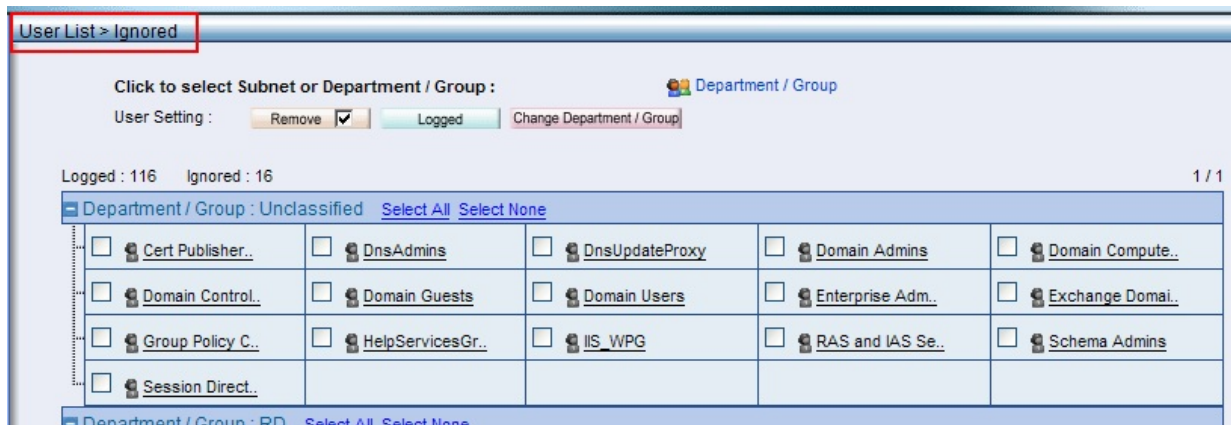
User List > Ignored

Click to select Subnet or Department / Group :

Department / Group

User Setting : Remove Logged Change Department / Group

Logged : 116 Ignored : 16

1 / 1

Department / Group : Unclassified Select All Select None

| | | | | |
|---|---|---|---|---|
| Cert Publisher.. | DnsAdmins | DnsUpdateProxy | Domain Admins | Domain Compute.. |
| Domain Control.. | Domain Guests | Domain Users | Enterprise Adm.. | Exchange Domai.. |
| Group Policy C.. | HelpServicesGr.. | IIS_WPG | RAS and IAS Se.. | Schema Admins |
| Session Direct.. | | | | |

Department / Group : RD Select All Select None